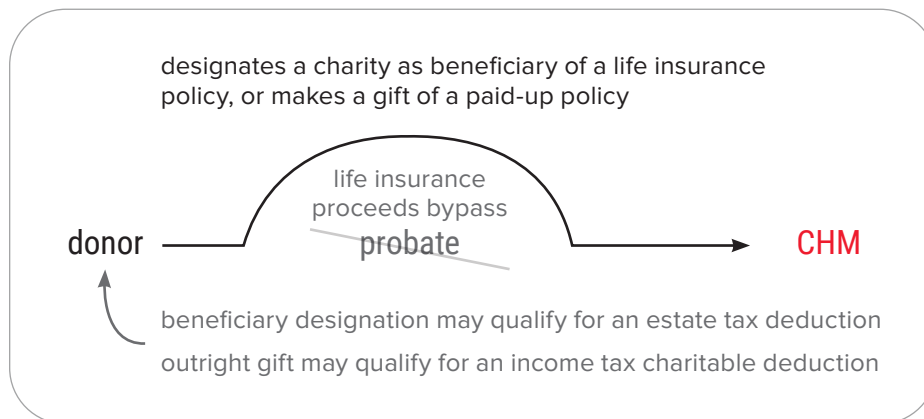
designates a charity as beneficiary of a life insurance policy, or makes a gift of a paid-up policy

life insurance proceeds bypass

donor

probate

CHM

beneficiary designation may qualify for an estate tax deduction

outright gift may qualify for an income tax charitable deduction